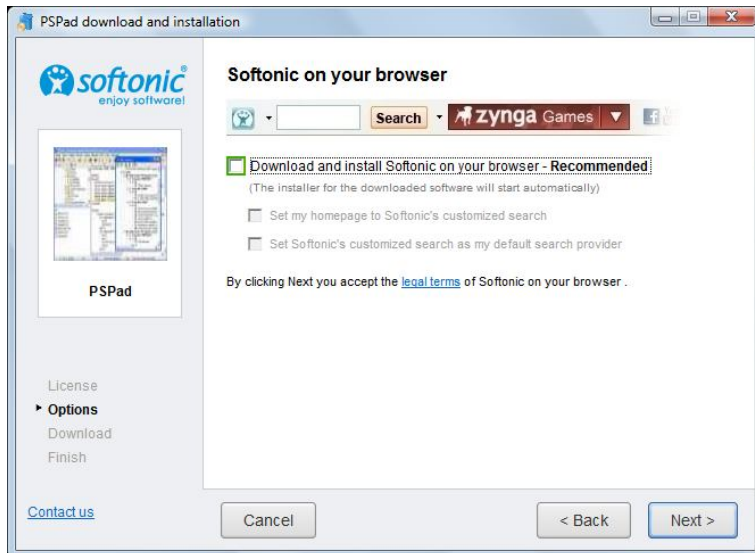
PSPad download and installation

softonic®
enjoy software!

PSPad

License
Options
Download
Finish

Contact us

Softonic on your browser

Search
zynga Games

Download and install Softonic on your browser - Recommended
(The installer for the downloaded software will start automatically)

Set my homepage to Softonic's customized search

Set Softonic's customized search as my default search provider

By clicking Next you accept the legal terms of Softonic on your browser .

Cancel
< Back
Next >